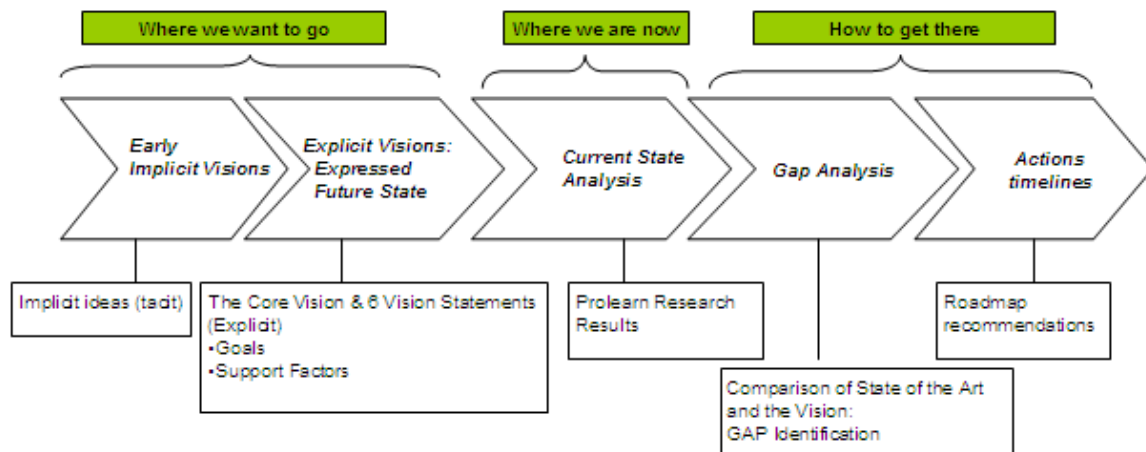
Where we want to go

Where we are now

How to get there

Early Implicit Visions

Explicit Visions: Expressed Future State

Current State Analysis

Gap Analysis

Actions timelines

Implicit ideas (tacit)

The Core Vision & 6 Vision Statements (Explicit)
•Goals
•Support Factors

Prolearn Research Results

Roadmap recommendations

Comparison of State of the Art and the Vision:
GAP Identification